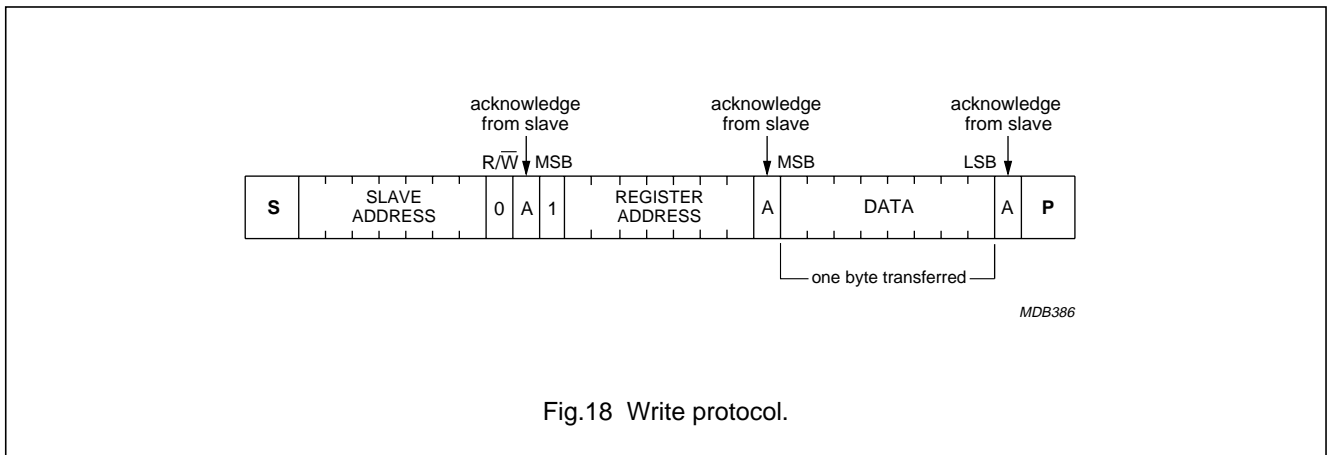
acknowledge from slave

acknowledge from slave

acknowledge from slave

R/$\overline{W}$ MSB

MSB

LSB

| S | SLAVE ADDRESS | 0 | A | 1 | REGISTER ADDRESS | A | DATA | A | P |
|---|---|---|---|---|---|---|---|---|---|

one byte transferred

MDB386

Fig.18 Write protocol.